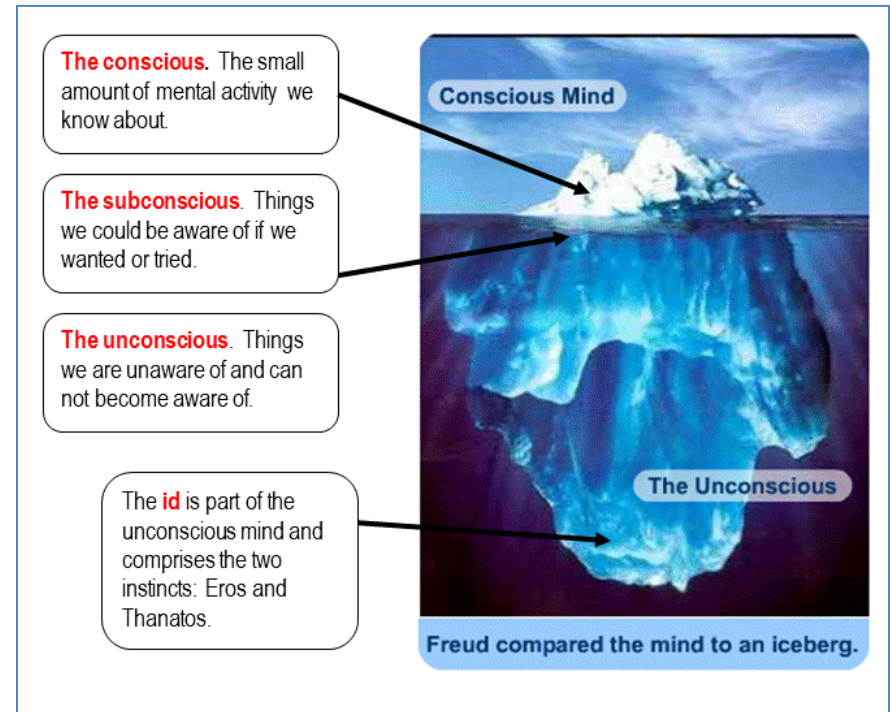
The conscious. The small amount of mental activity we know about.

The subconscious. Things we could be aware of if we wanted or tried.

The unconscious. Things we are unaware of and can not become aware of.

The id is part of the unconscious mind and comprises the two instincts: Eros and Thanatos.

Conscious Mind

The Unconscious

Freud compared the mind to an iceberg.